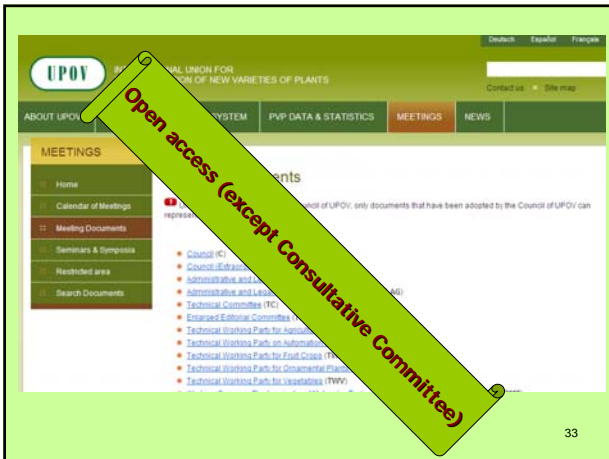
Deutsch Español Français

UPOV INT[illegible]NAL UNION FOR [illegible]ON OF NEW VARIETIES OF PLANTS

Contact us Site map

ABOUT UPOV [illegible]SYSTEM PVP DATA & STATISTICS MEETINGS NEWS

MEETINGS

Home
Calendar of Meetings
Meeting Documents
Seminars & Symposia
Restricted area
Search Documents

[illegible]ents

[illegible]ncil of UPOV, only documents that have been adopted by the Council of UPOV can represe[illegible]

Council (C)
Council (Extraor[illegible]
Administrative and L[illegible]
Administrative and Leg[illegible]AG)
Technical Committee (TC)
Enlarged Editorial Committee ([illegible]
Technical Working Party for Agricul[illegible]
Technical Working Party on Automation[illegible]
Technical Working Party for Fruit Crops (T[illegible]
Technical Working Party for Ornamental Plant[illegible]
Technical Working Party for Vegetables (TWV)

Open access (except Consultative Committee)

33